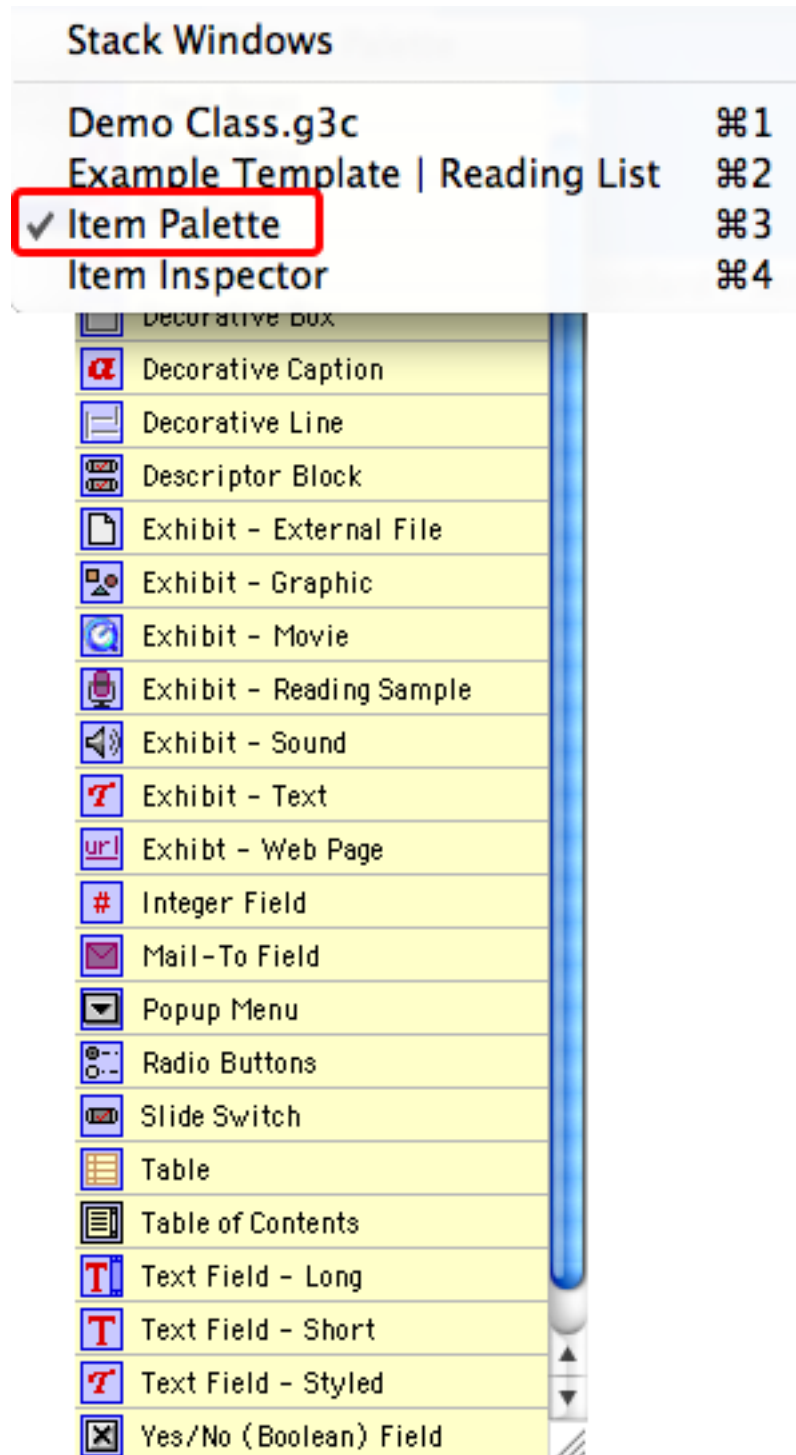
Stack Windows

Demo Class.g3c ⌘1
Example Template | Reading List ⌘2
✓ Item Palette ⌘3
Item Inspector ⌘4

Decorative Box
Decorative Caption
Decorative Line
Descriptor Block
Exhibit - External File
Exhibit - Graphic
Exhibit - Movie
Exhibit - Reading Sample
Exhibit - Sound
Exhibit - Text
Exhibt - Web Page
Integer Field
Mail-To Field
Popup Menu
Radio Buttons
Slide Switch
Table
Table of Contents
Text Field - Long
Text Field - Short
Text Field - Styled
Yes/No (Boolean) Field